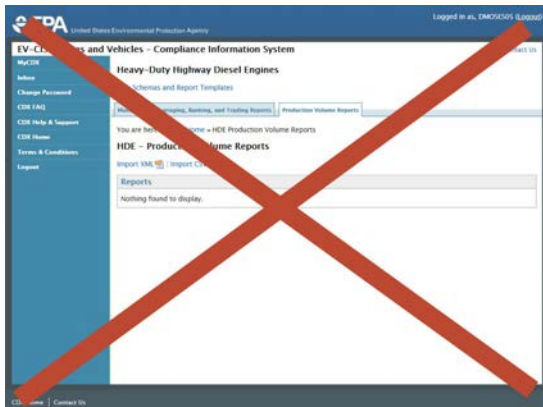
EPA United States Environmental Protection Agency

Logged in as, DMOSES05 (Logout)

EV-CI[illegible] and Vehicles - Compliance Information System

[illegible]act Us

MyCDX
Inbox
Change Password
CDX FAQ
CDX Help & Support
CDX Home
Terms & Conditions
Logout

Heavy-Duty Highway Diesel Engines

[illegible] Schemas and Report Templates

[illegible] Averaging, Banking, and Trading Reports | Production Volume Reports

You are here: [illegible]ome » HDE Production Volume Reports

HDE - Producti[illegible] Volume Reports

Import XML | Import C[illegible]

Reports

Nothing found to display.

CD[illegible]ome | Contact Us